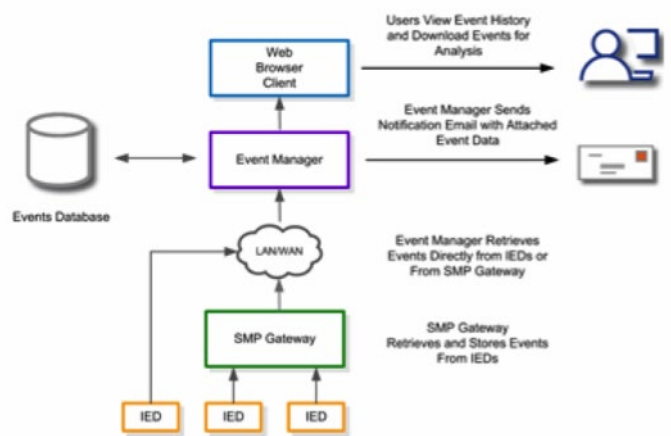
Users View Event History and Download Events for Analysis

Web Browser Client

Event Manager Sends Notification Email with Attached Event Data

Event Manager

Events Database

LAN/WAN

Event Manager Retrieves Events Directly from IEDs or From SMP Gateway

SMP Gateway

SMP Gateway Retrieves and Stores Events From IEDs

IED

IED

IED